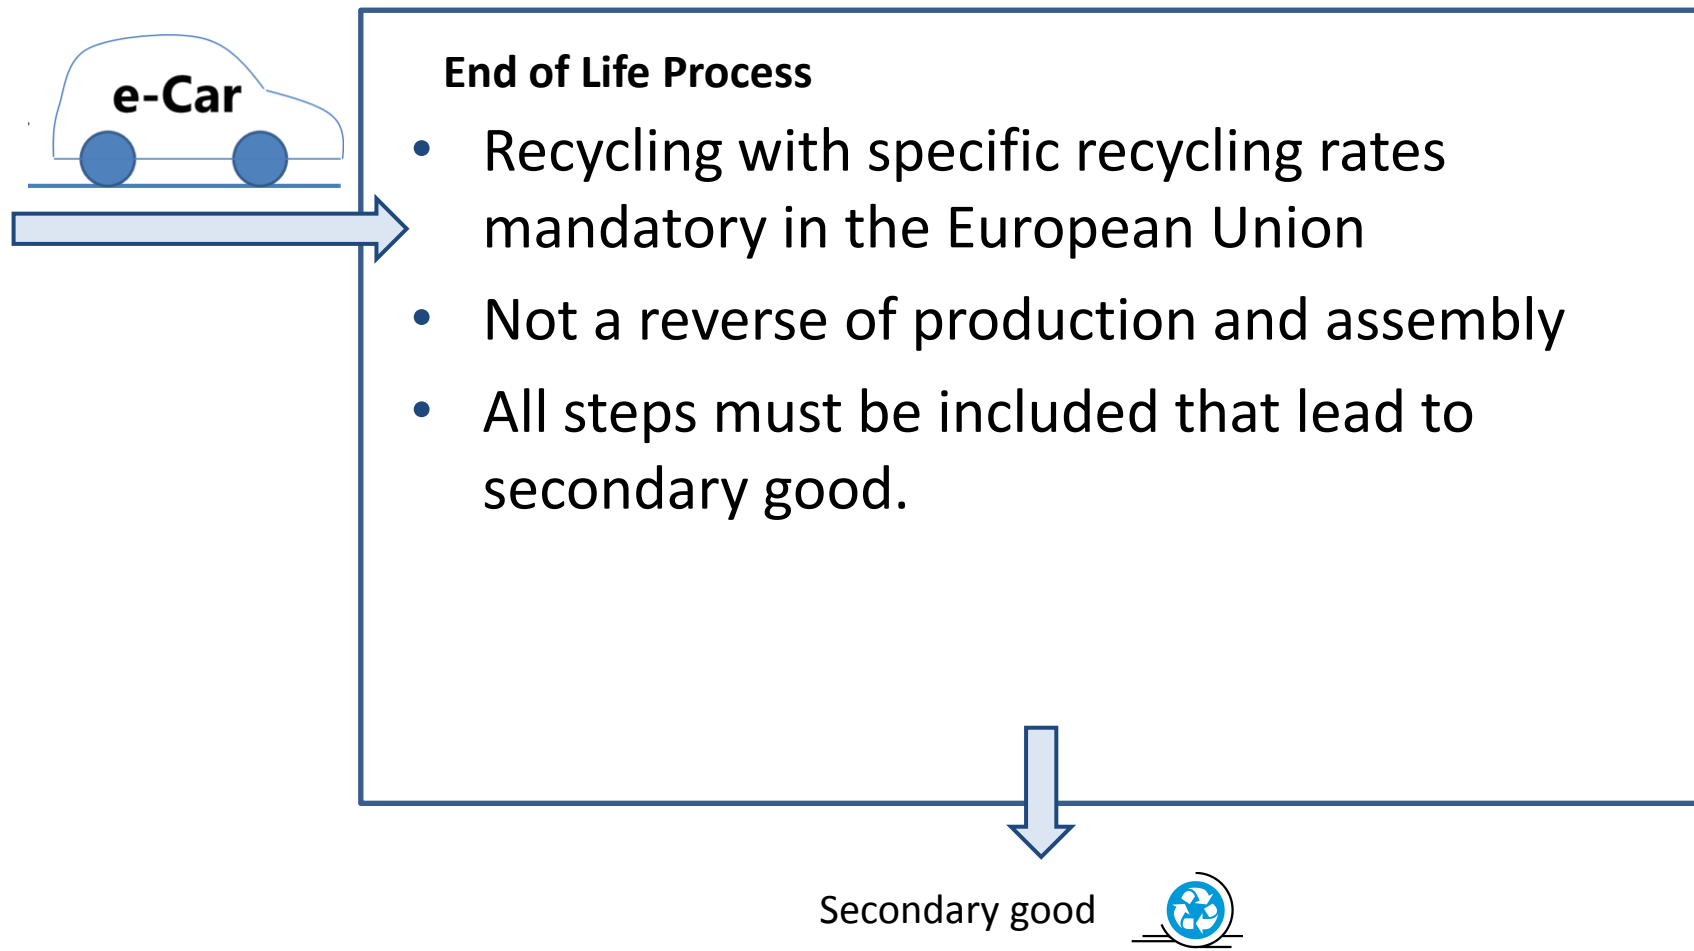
e-Car

End of Life Process

- Recycling with specific recycling rates mandatory in the European Union
- Not a reverse of production and assembly
- All steps must be included that lead to secondary good.

Secondary good